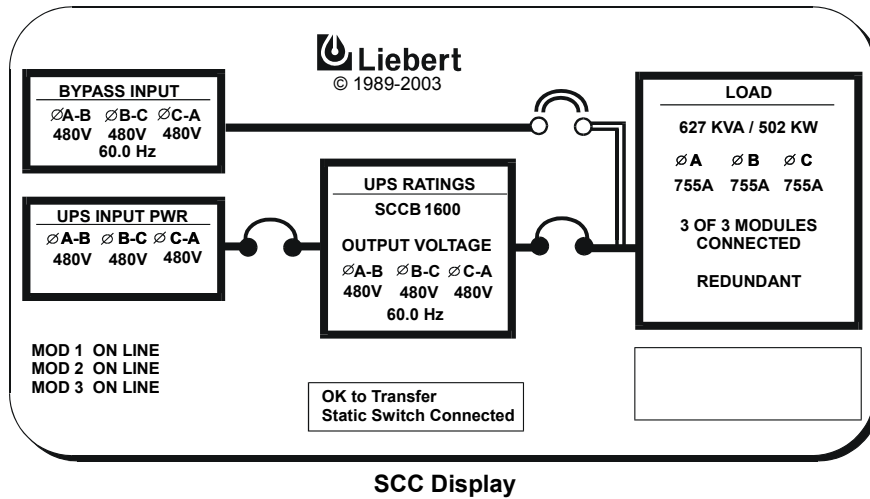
Liebert
© 1989-2003

BYPASS INPUT
∅A-B ∅B-C ∅C-A
480V 480V 480V
60.0 Hz

UPS INPUT PWR
∅A-B ∅B-C ∅C-A
480V 480V 480V

UPS RATINGS
SCCB 1600

OUTPUT VOLTAGE
∅A-B ∅B-C ∅C-A
480V 480V 480V
60.0 Hz

LOAD
627 KVA / 502 KW
∅A ∅B ∅C
755A 755A 755A

3 OF 3 MODULES CONNECTED

REDUNDANT

MOD 1 ON LINE
MOD 2 ON LINE
MOD 3 ON LINE

OK to Transfer
Static Switch Connected

SCC Display